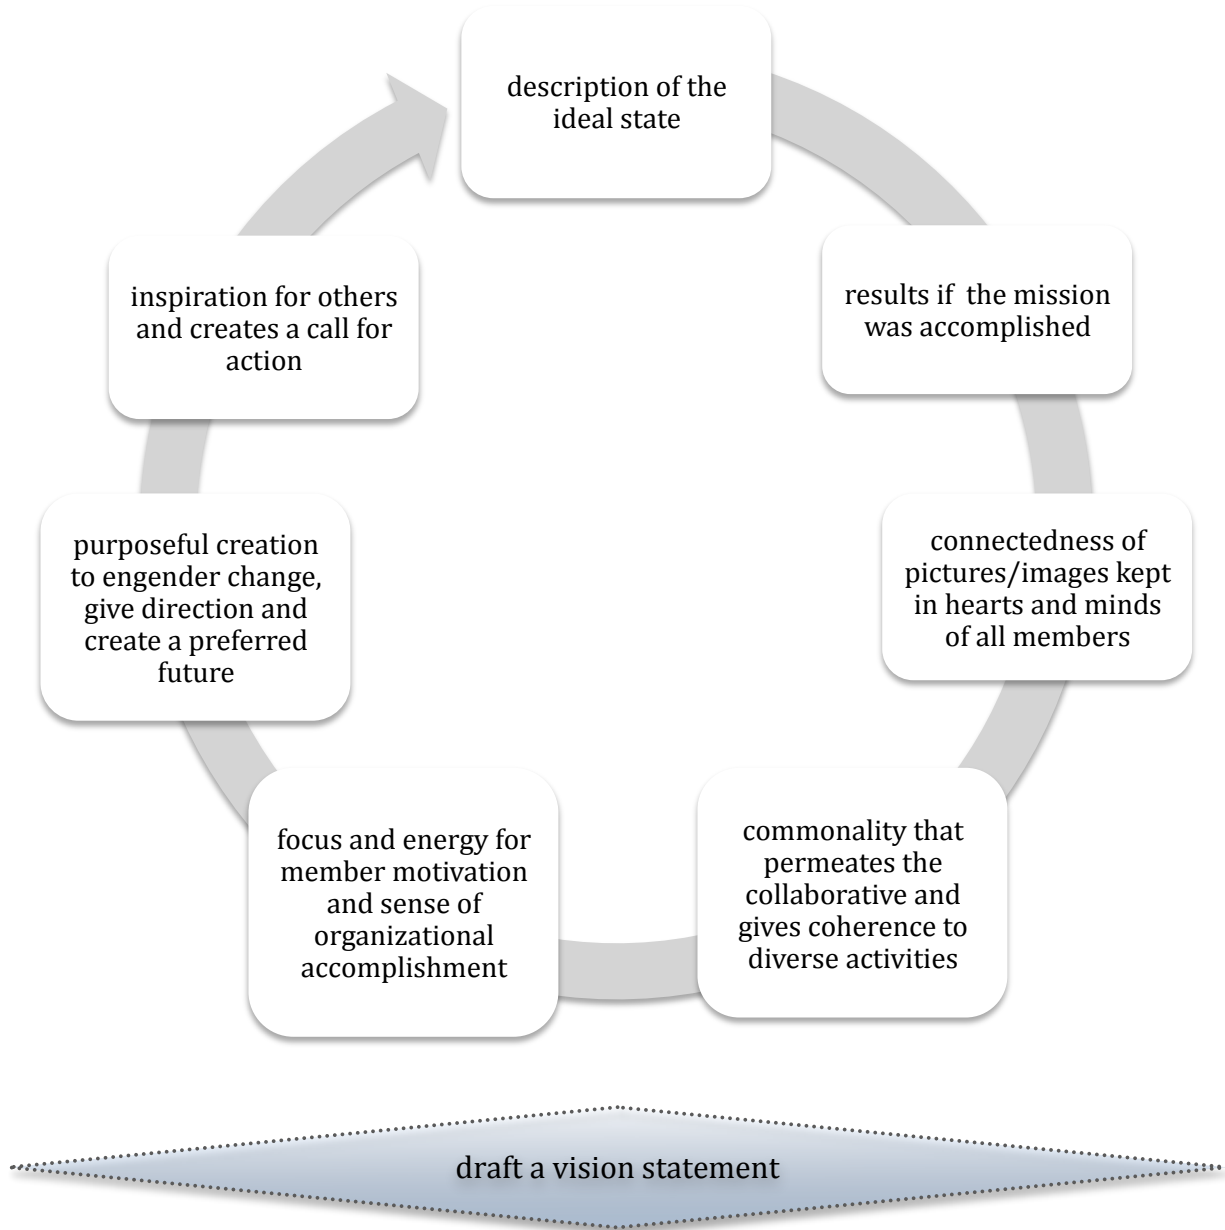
description of the ideal state

results if the mission was accomplished

connectedness of pictures/images kept in hearts and minds of all members

commonality that permeates the collaborative and gives coherence to diverse activities

focus and energy for member motivation and sense of organizational accomplishment

purposeful creation to engender change, give direction and create a preferred future

inspiration for others and creates a call for action

draft a vision statement